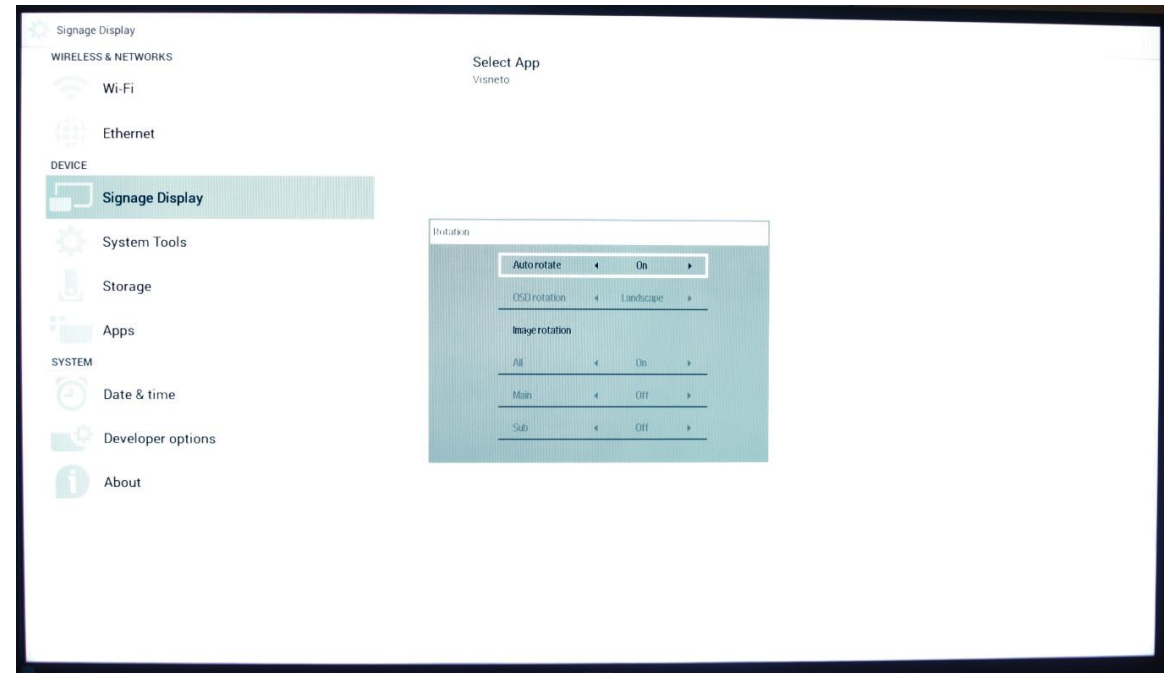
Signage Display
WIRELESS & NETWORKS
Wi-Fi
Ethernet
DEVICE
Signage Display
System Tools
Storage
Apps
SYSTEM
Date & time
Developer options
About

Select App
Visneto

Rotation
Auto rotate ◂ On ▸
OSD rotation ◂ Landscape ▸
Image rotation
All ◂ On ▸
Main ◂ Off ▸
Sub ◂ Off ▸